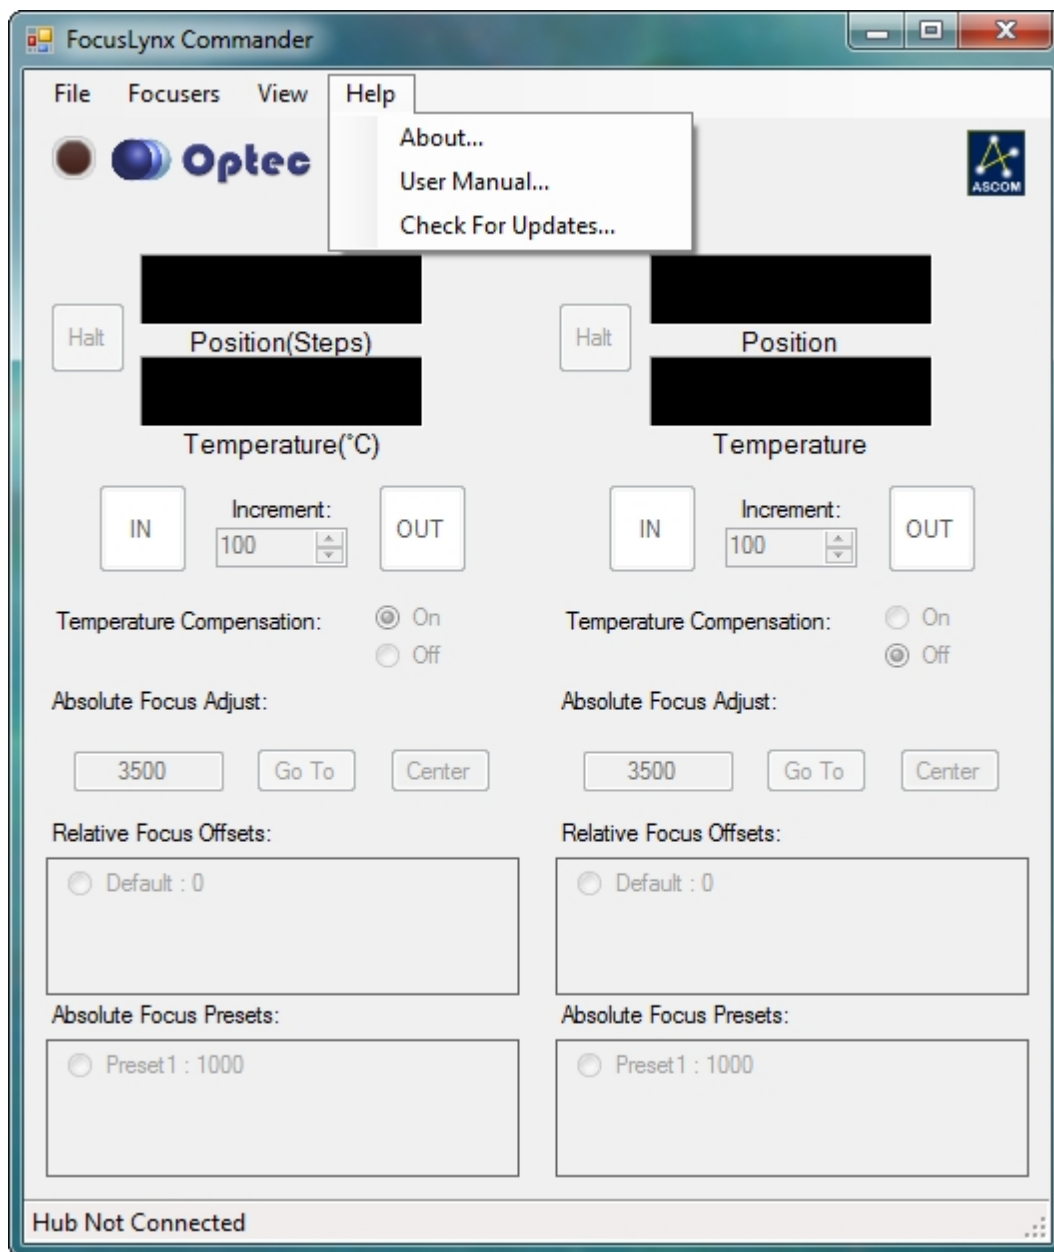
FocusLynx Commander

File Focusers View Help

About...
User Manual...
Check For Updates...

Optec

ASCOM

Halt
Position(Steps)
Temperature(°C)

Halt
Position
Temperature

IN
Increment:
100
OUT

IN
Increment:
100
OUT

Temperature Compensation: On Off

Temperature Compensation: On Off

Absolute Focus Adjust:
3500 Go To Center

Absolute Focus Adjust:
3500 Go To Center

Relative Focus Offsets:
Default : 0

Relative Focus Offsets:
Default : 0

Absolute Focus Presets:
Preset1 : 1000

Absolute Focus Presets:
Preset1 : 1000

Hub Not Connected